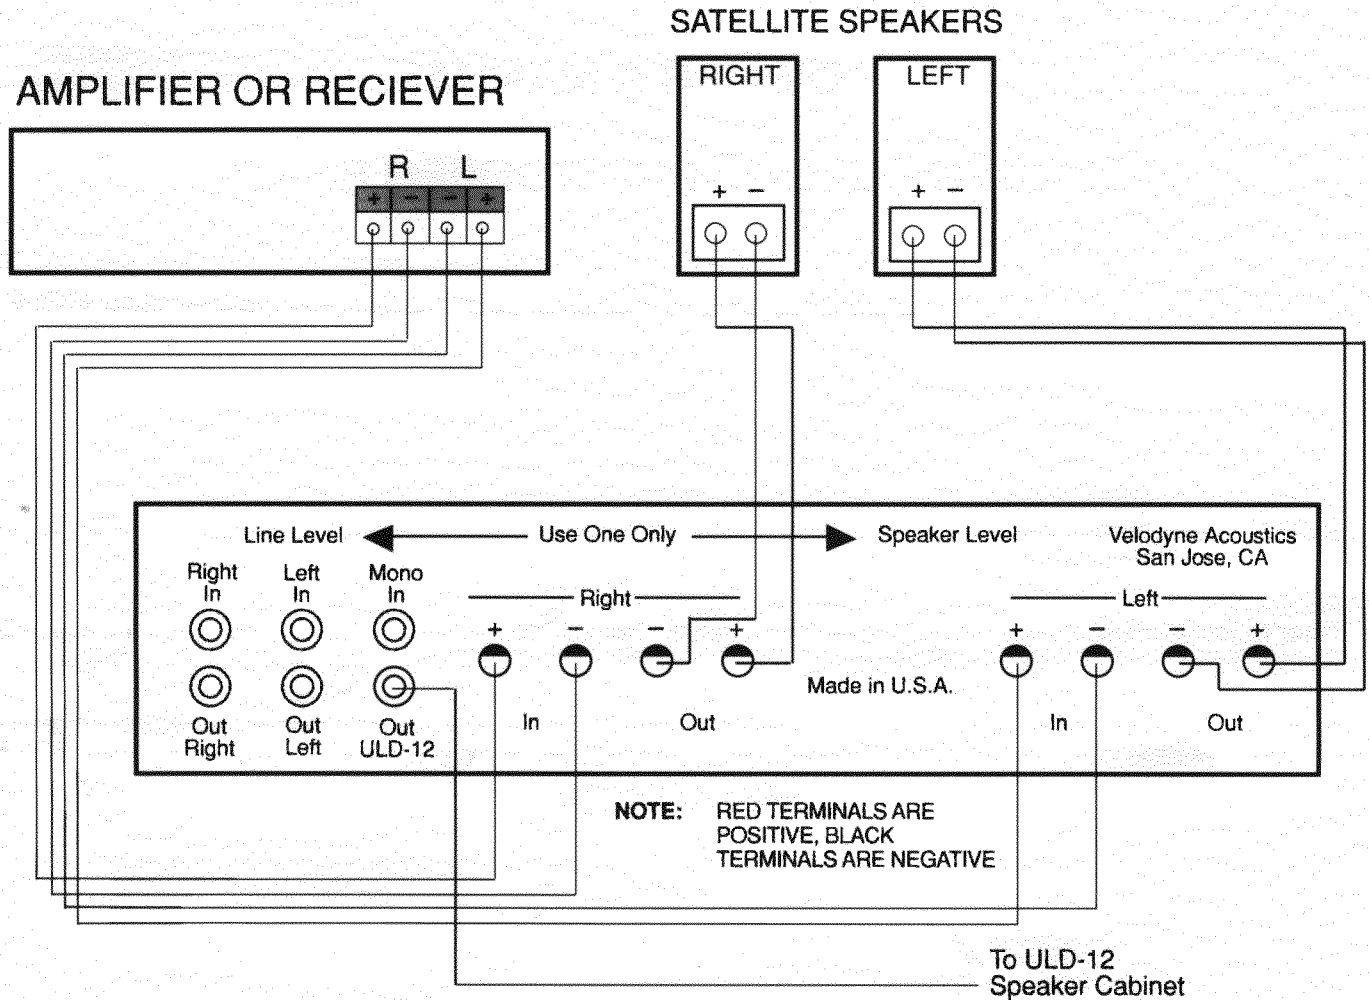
SATELLITE SPEAKERS

AMPLIFIER OR RECIEVER

R L

+ − − +

RIGHT

+ −

LEFT

+ −

Line Level Use One Only Speaker Level

Velodyne Acoustics
San Jose, CA

Right In

Left In

Mono In

Right

+ − − +

Left

+ − − +

Out Right

Out Left

Out ULD-12

Made in U.S.A.

In

Out

In

Out

NOTE: RED TERMINALS ARE POSITIVE, BLACK TERMINALS ARE NEGATIVE

To ULD-12
Speaker Cabinet